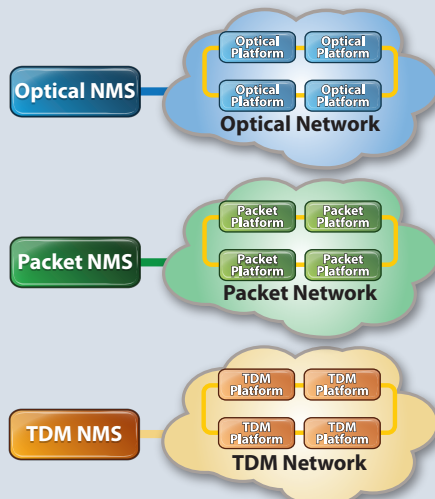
Optical NMS

Optical Platform

Optical Platform

Optical Platform

Optical Platform

Optical Network

Packet NMS

Packet Platform

Packet Platform

Packet Platform

Packet Platform

Packet Network

TDM NMS

TDM Platform

TDM Platform

TDM Platform

TDM Platform

TDM Network